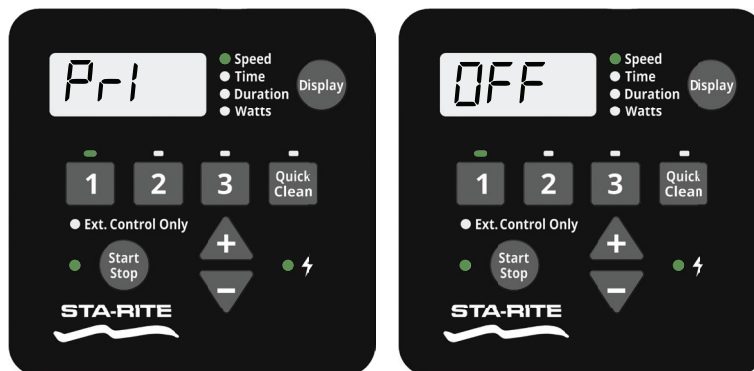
Pr1

Speed
Time
Duration
Watts

Display

1
2
3
Quick Clean

Ext. Control Only

Start Stop

+
−

STA-RITE

OFF

Speed
Time
Duration
Watts

Display

1
2
3
Quick Clean

Ext. Control Only

Start Stop

+
−

STA-RITE